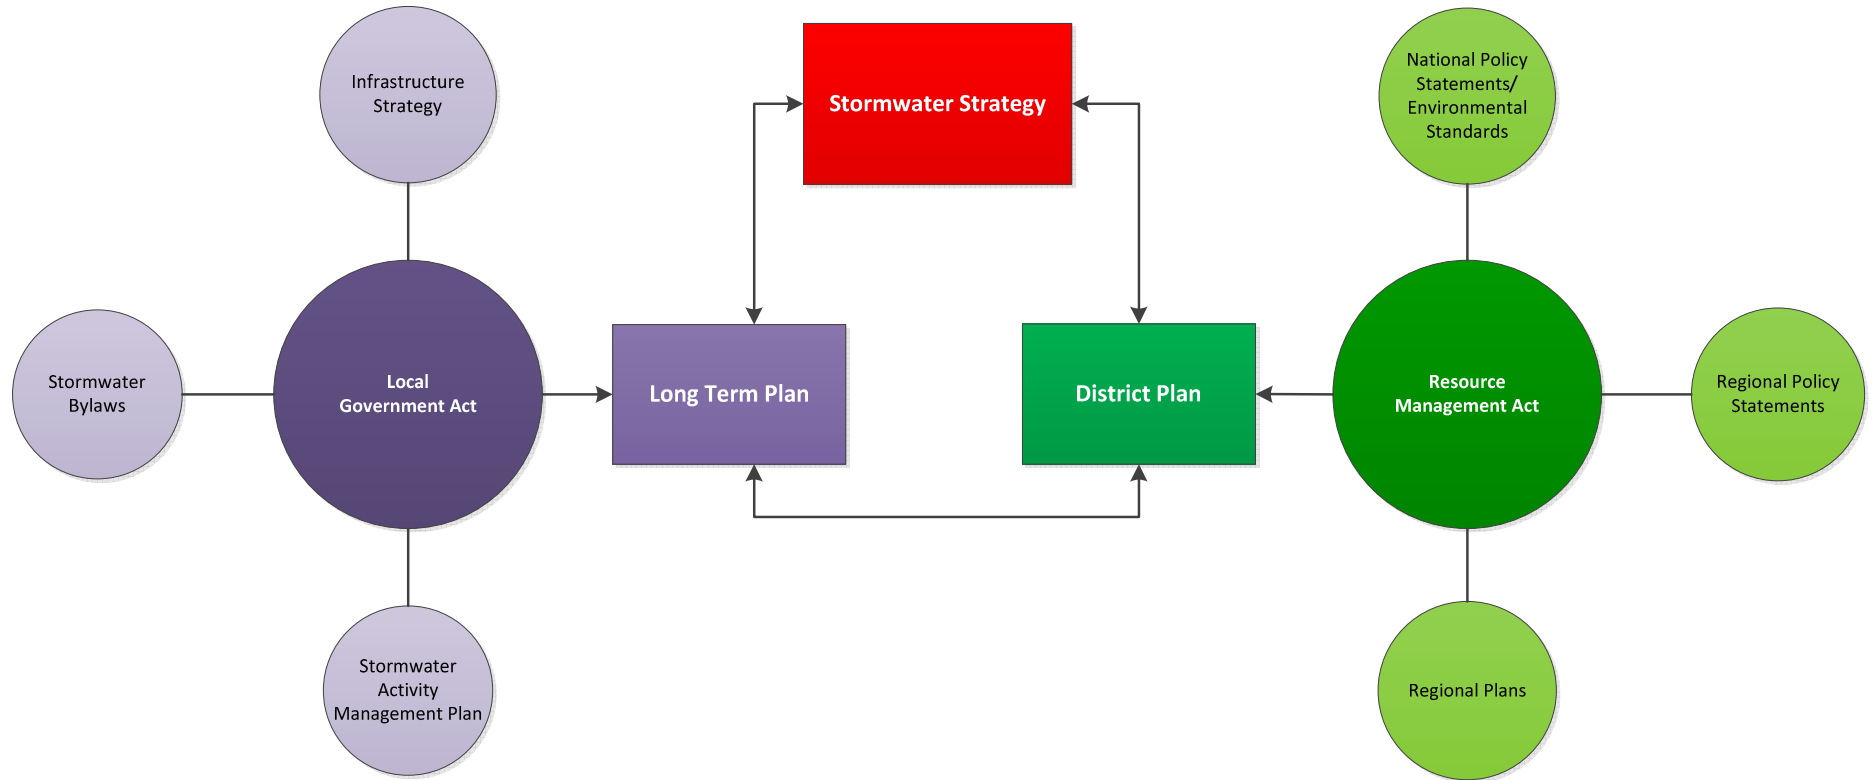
Infrastructure Strategy

Stormwater Strategy

National Policy Statements/ Environmental Standards

Stormwater Bylaws

Local Government Act

Long Term Plan

District Plan

Resource Management Act

Regional Policy Statements

Stormwater Activity Management Plan

Regional Plans